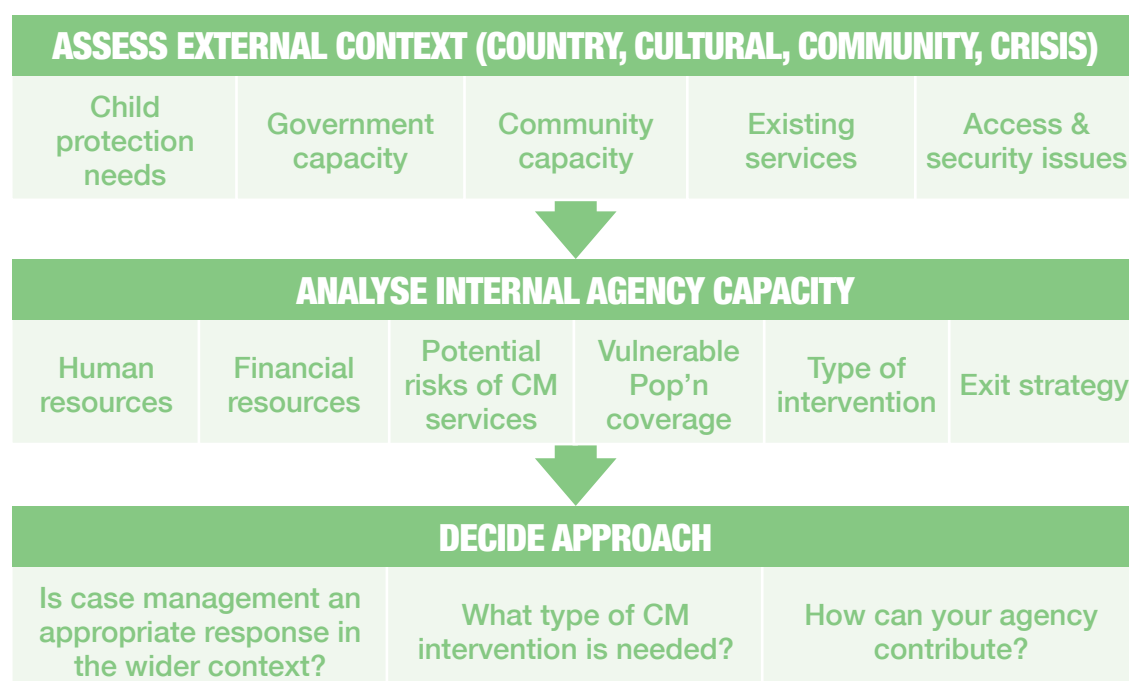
ASSESS EXTERNAL CONTEXT (COUNTRY, CULTURAL, COMMUNITY, CRISIS)

| Child protection needs | Government capacity | Community capacity | Existing services | Access & security issues |
|---|---|---|---|---|

ANALYSE INTERNAL AGENCY CAPACITY

| Human resources | Financial resources | Potential risks of CM services | Vulnerable Pop'n coverage | Type of intervention | Exit strategy |
|---|---|---|---|---|---|

DECIDE APPROACH

| Is case management an appropriate response in the wider context? | What type of CM intervention is needed? | How can your agency contribute? |
|---|---|---|